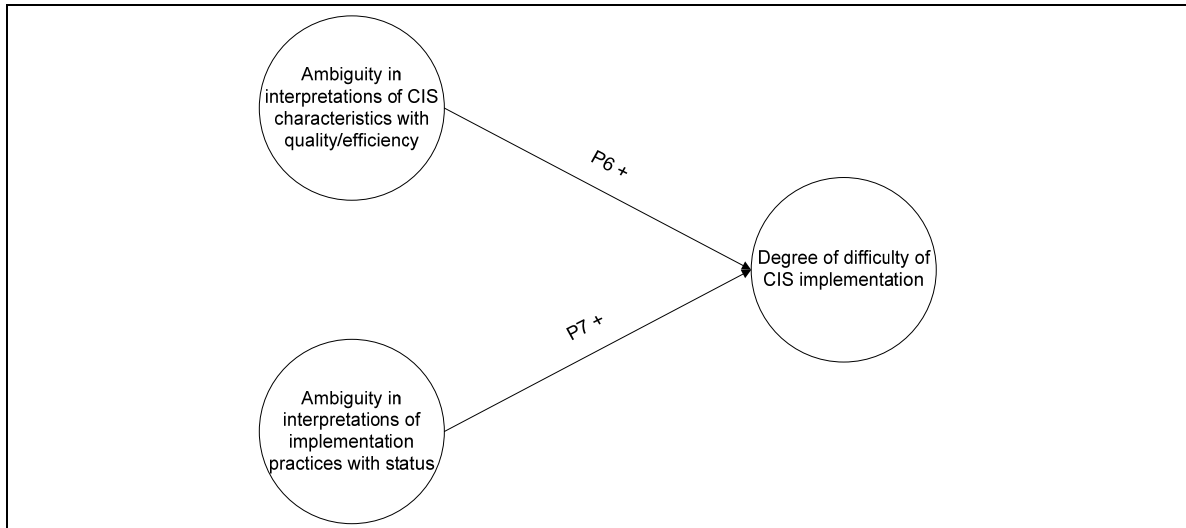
Ambiguity in interpretations of CIS characteristics with quality/efficiency

P6 +

Degree of difficulty of CIS implementation

P7 +

Ambiguity in interpretations of implementation practices with status